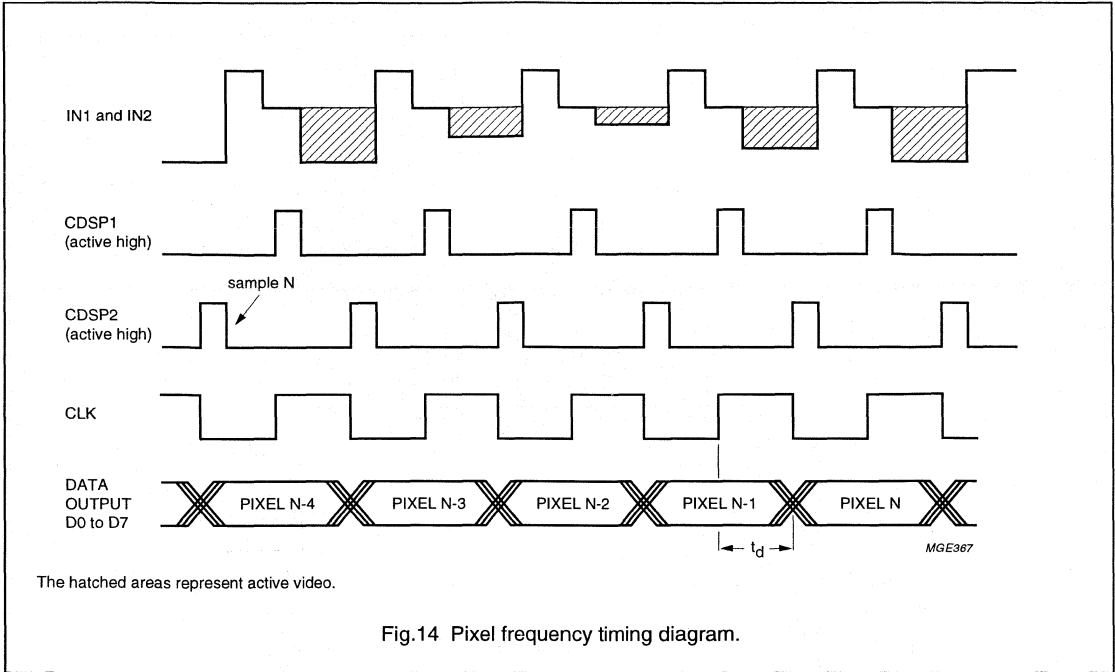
IN1 and IN2

CDSP1
(active high)

sample N

CDSP2
(active high)

CLK

DATA
OUTPUT
D0 to D7

PIXEL N-4

PIXEL N-3

PIXEL N-2

PIXEL N-1

PIXEL N

$t_d$

MGE367

The hatched areas represent active video.

Fig.14 Pixel frequency timing diagram.